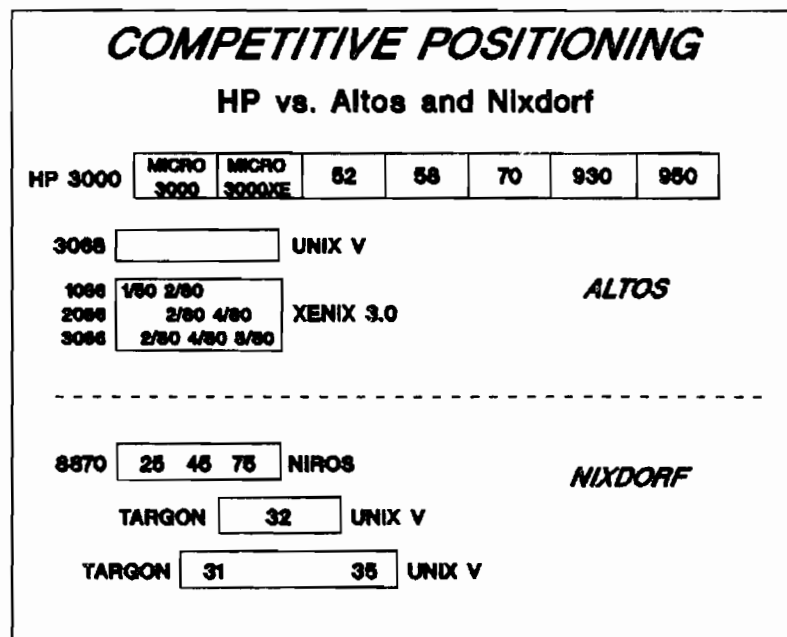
COMPETITIVE POSITIONING

HP vs. Altos and Nixdorf

| HP 3000 | MICRO 3000 | MICRO 3000XE | 52 | 58 | 70 | 930 | 950 |
|---|---|---|---|---|---|---|---|

3068 UNIX V

1086 1/80 2/80
2086 2/80 4/80 XENIX 3.0
3086 2/80 4/80 8/80

ALTOS

8870 25 45 75 NIROS

NIXDORF

TARGON 32 UNIX V

TARGON 31 35 UNIX V